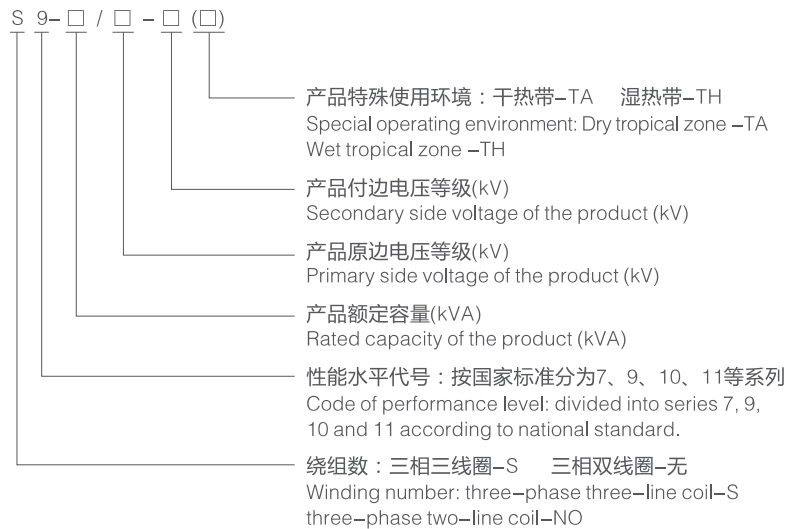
S 9- □ / □ - □ (□)

产品特殊使用环境：干热带–TA 湿热带–TH
Special operating environment: Dry tropical zone –TA
Wet tropical zone –TH

产品付边电压等级(kV)
Secondary side voltage of the product (kV)

产品原边电压等级(kV)
Primary side voltage of the product (kV)

产品额定容量(kVA)
Rated capacity of the product (kVA)

性能水平代号：按国家标准分为7、9、10、11等系列
Code of performance level: divided into series 7, 9, 10 and 11 according to national standard.

绕组数：三相三线圈–S 三相双线圈–无
Winding number: three–phase three–line coil–S
three–phase two–line coil–NO